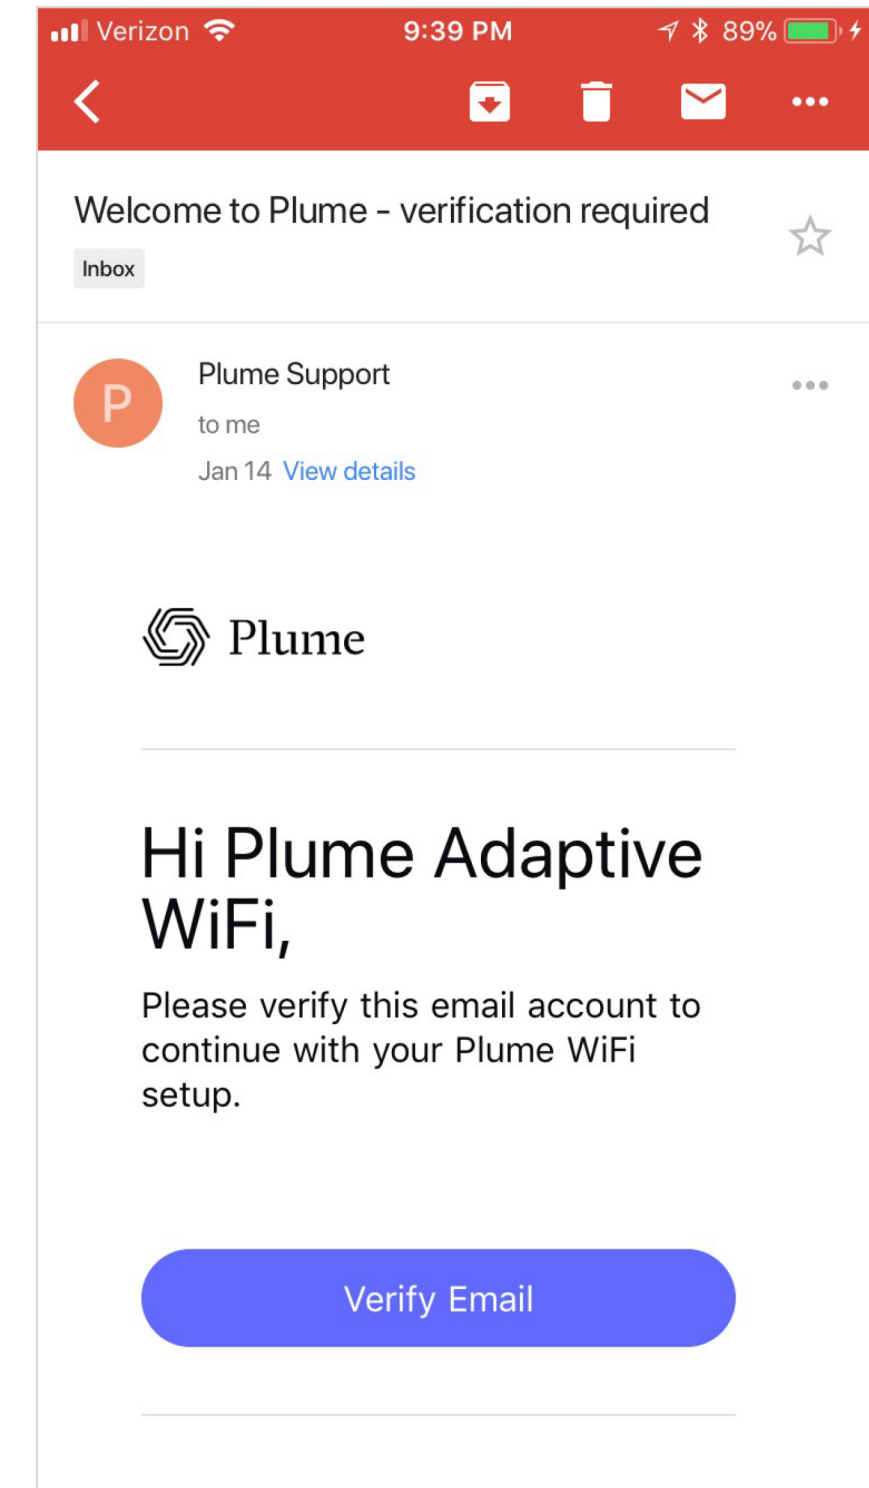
Verizon 9:39 PM 89%

Welcome to Plume - verification required

Inbox

P

Plume Support

to me

Jan 14 View details

Plume

Hi Plume Adaptive WiFi,

Please verify this email account to continue with your Plume WiFi setup.

Verify Email